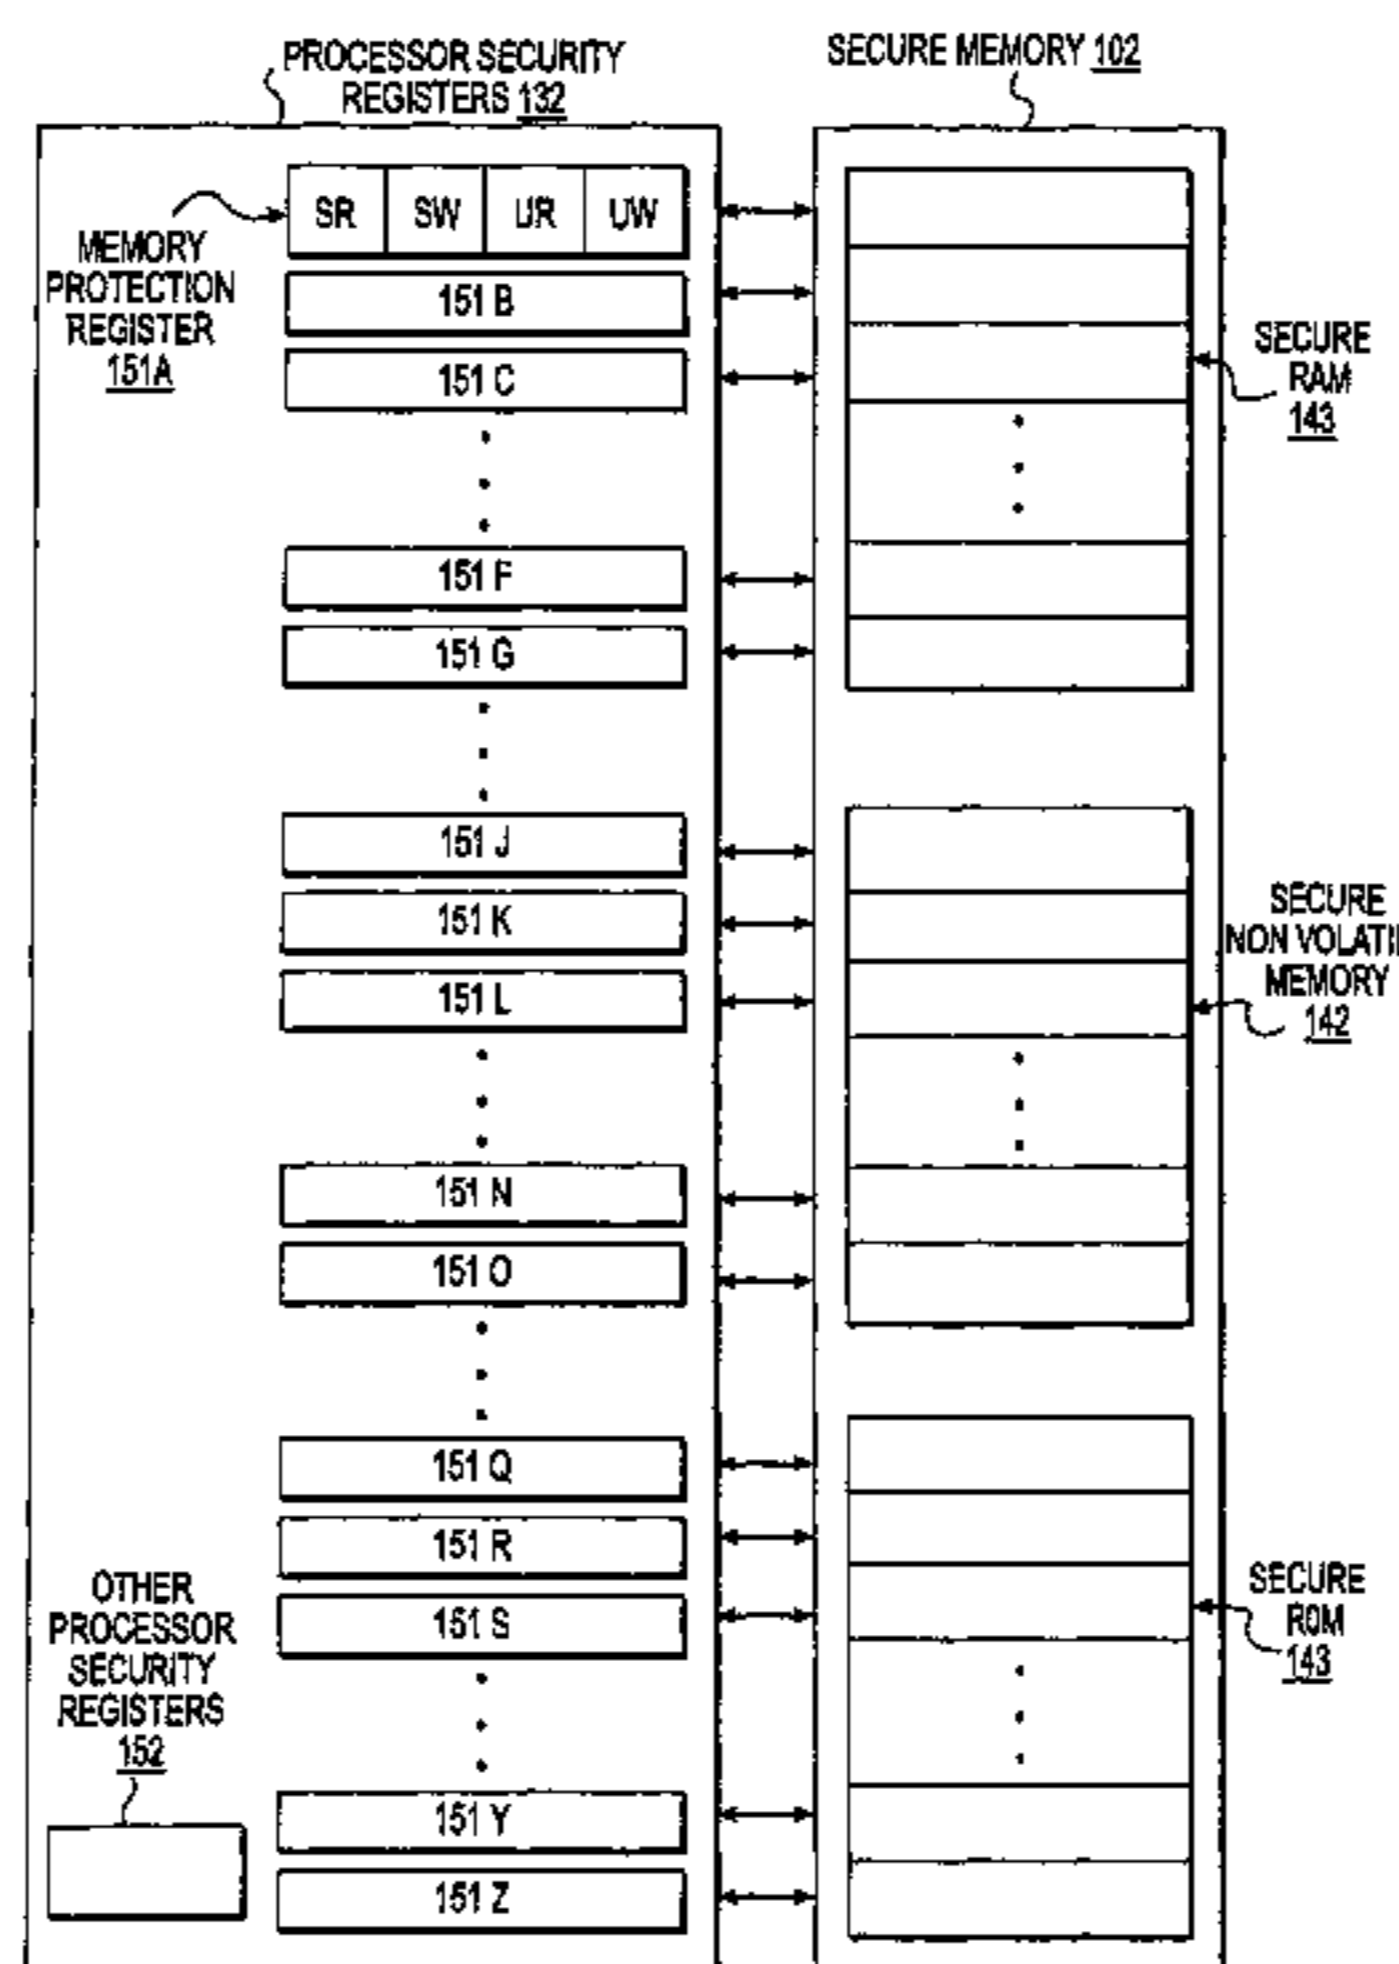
PROCESSOR SECURITY REGISTERS 132

SECURE MEMORY 102

MEMORY PROTECTION REGISTER 151A

SR
SW
UR
UW

151 B
151 C
151 F
151 G
151 J
151 K
151 L
151 N
151 O
151 Q
151 R
151 S
151 Y
151 Z

SECURE RAM 143

SECURE NON VOLATI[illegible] MEMORY 142

SECURE ROM 143

OTHER PROCESSOR SECURITY REGISTERS 152